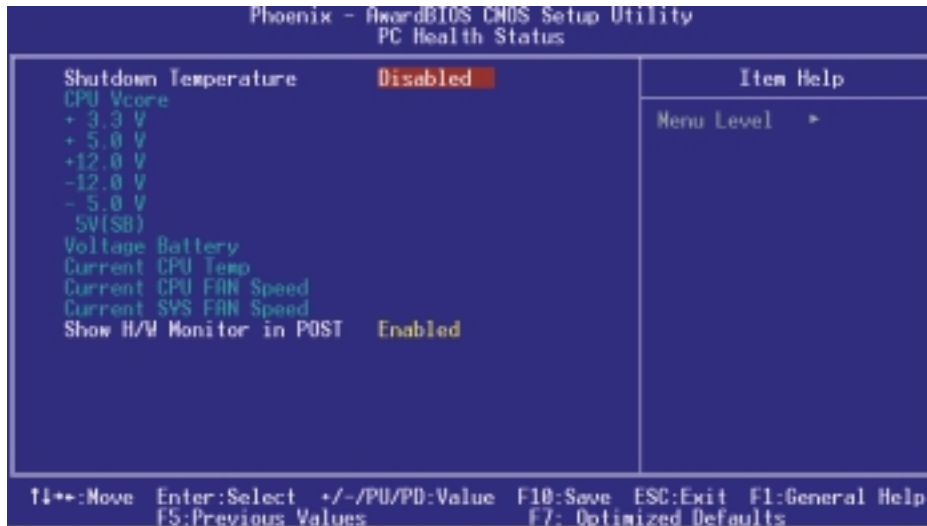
Phoenix - AwardBIOS CMOS Setup Utility
PC Health Status

Shutdown Temperature Disabled
CPU Vcore
+ 3.3 V
+ 5.0 V
+12.0 V
-12.0 V
- 5.0 V
5V(SB)
Voltage Battery
Current CPU Temp
Current CPU FAN Speed
Current SYS FAN Speed
Show H/W Monitor in POST Enabled

Item Help

Menu Level ►

↑↓→←:Move Enter:Select +/-/PU/PD:Value F10:Save ESC:Exit F1:General Help
F5:Previous Values F7: Optimized Defaults